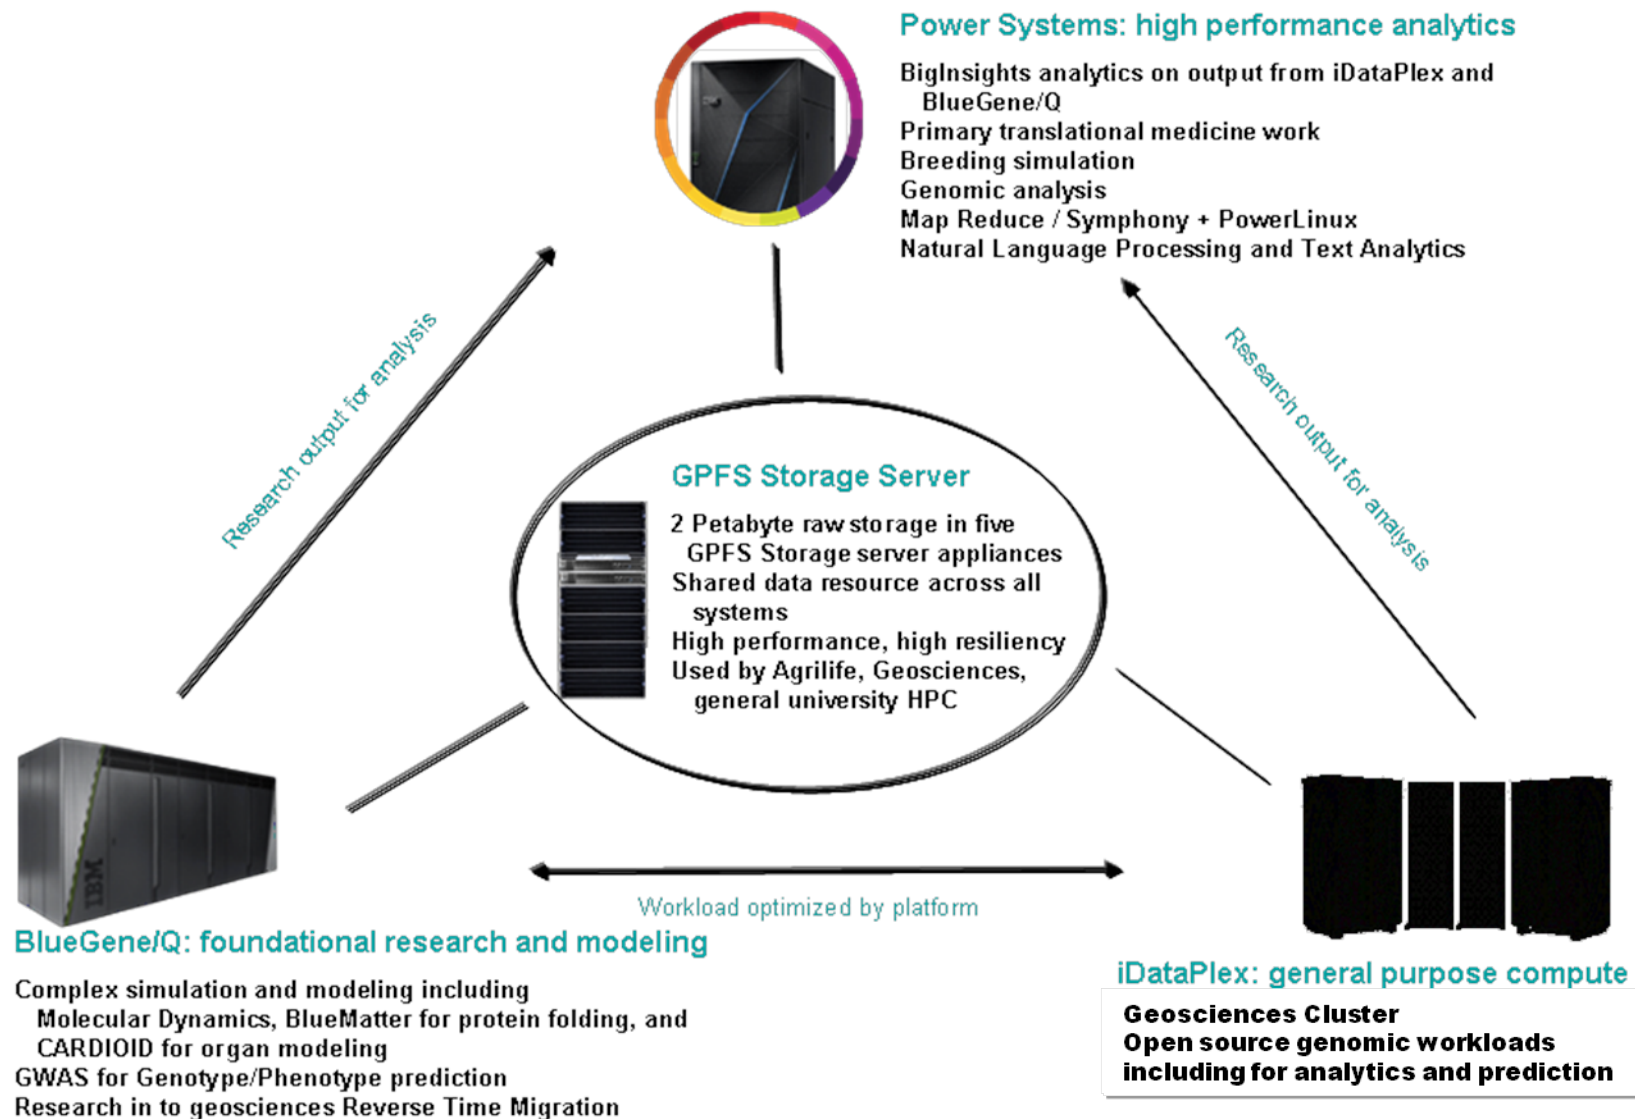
Power Systems: high performance analytics

BigInsights analytics on output from iDataPlex and BlueGene/Q
Primary translational medicine work
Breeding simulation
Genomic analysis
Map Reduce / Symphony + PowerLinux
Natural Language Processing and Text Analytics

Research output for analysis

Research output for analysis

GPFS Storage Server

2 Petabyte raw storage in five GPFS Storage server appliances
Shared data resource across all systems
High performance, high resiliency
Used by Agrilife, Geosciences, general university HPC

IBM

Workload optimized by platform

BlueGene/Q: foundational research and modeling

Complex simulation and modeling including Molecular Dynamics, BlueMatter for protein folding, and CARDIOID for organ modeling
GWAS for Genotype/Phenotype prediction
Research in to geosciences Reverse Time Migration

iDataPlex: general purpose compute

Geosciences Cluster
Open source genomic workloads including for analytics and prediction